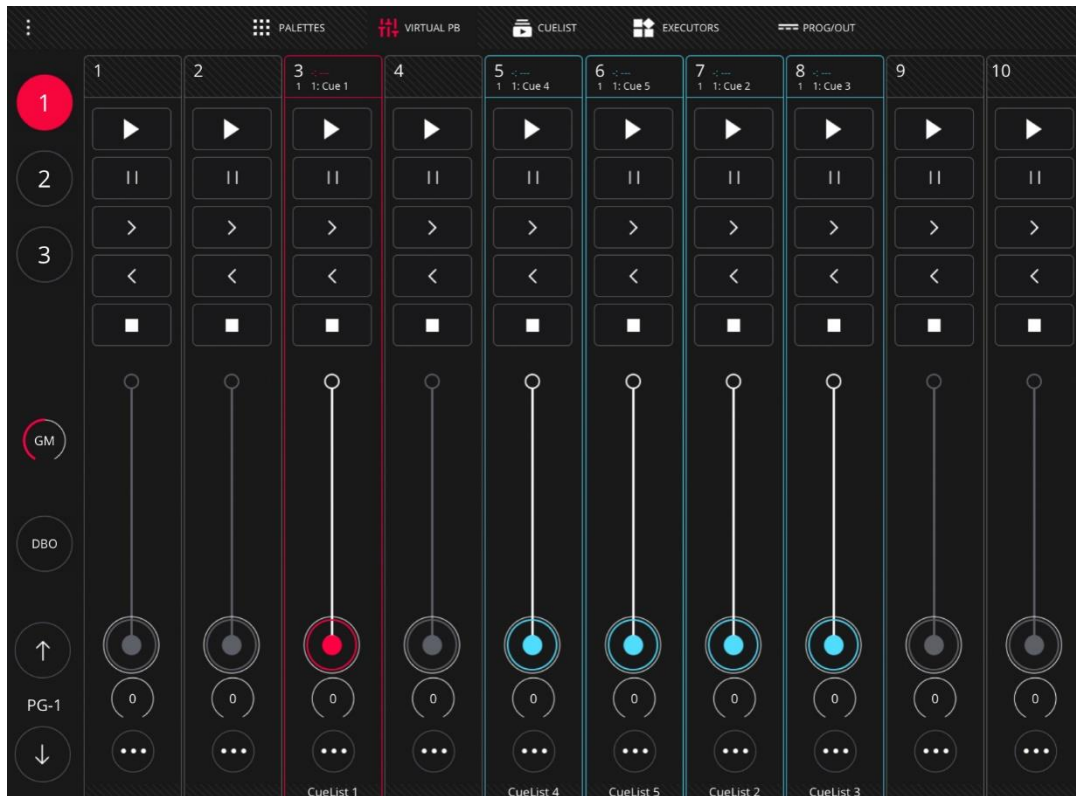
PALETTES VIRTUAL PB CUELIST EXECUTORS PROG/OUT

1
2
3

GM

DBO

PG-1

1

2

3
1 1: Cue 1

4

5
1 1: Cue 4

6
1 1: Cue 5

7
1 1: Cue 2

8
1 1: Cue 3

9

10

0 0 0 0 0 0 0 0 0 0

CueList 1 CueList 4 CueList 5 CueList 2 CueList 3